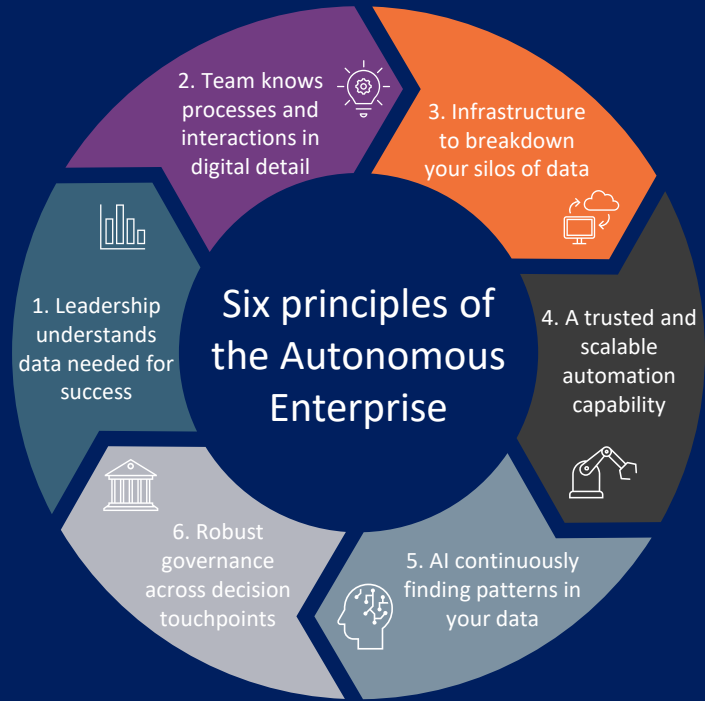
Six principles of the Autonomous Enterprise

1. Leadership understands data needed for success

2. Team knows processes and interactions in digital detail

3. Infrastructure to breakdown your silos of data

4. A trusted and scalable automation capability

5. AI continuously finding patterns in your data

6. Robust governance across decision touchpoints